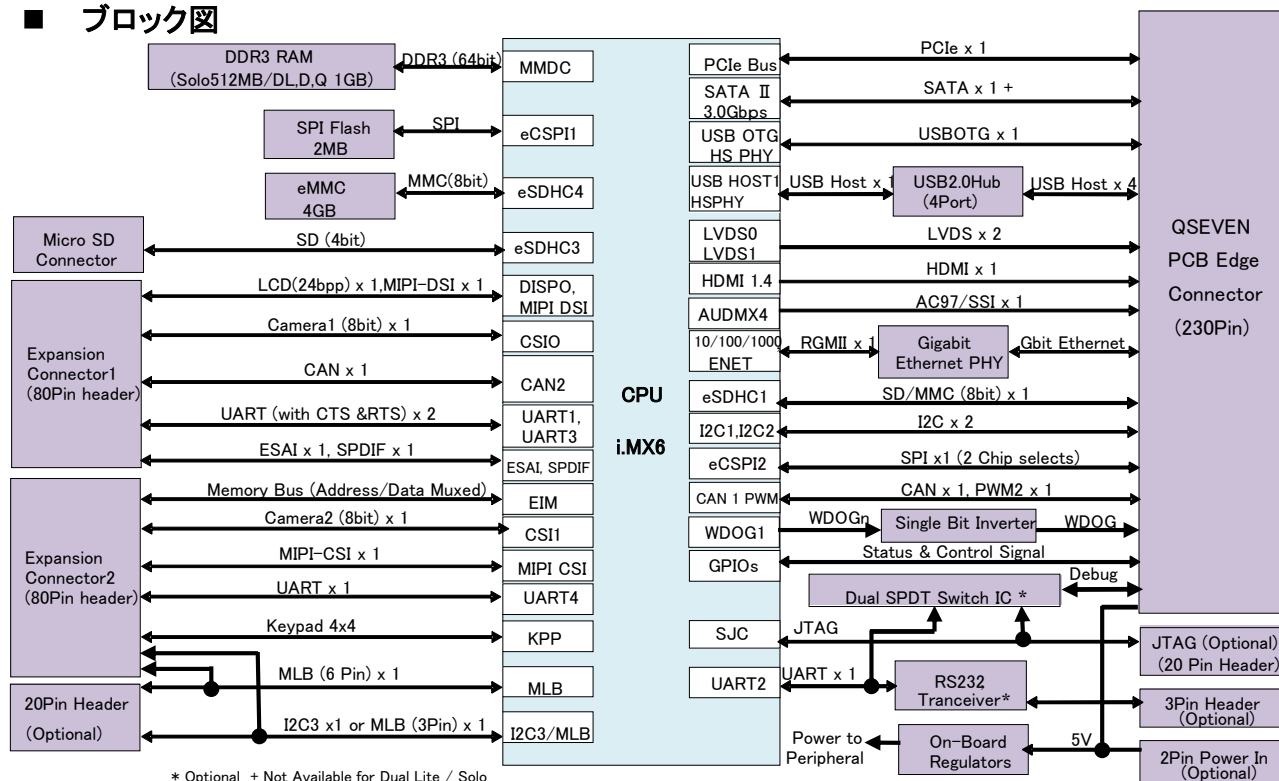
■ ブロック図

DDR3 RAM (Solo512MB/DL,D,Q 1GB)
DDR3 (64bit)
MMDC
SPI Flash 2MB
SPI
eCSPI1
eMMC 4GB
MMC(8bit)
eSDHC4
Micro SD Connector
SD (4bit)
eSDHC3
Expansion Connector1 (80Pin header)
LCD(24bpp) x 1,MIPI-DSI x 1
DISPO, MIPI DSI
Camera1 (8bit) x 1
CSIO
CAN x 1
CAN2
UART (with CTS &RTS) x 2
UART1, UART3
ESAI x 1, SPDIF x 1
ESAI, SPDIF
Expansion Connector2 (80Pin header)
Memory Bus (Address/Data Muxed)
EIM
Camera2 (8bit) x 1
CSI1
MIPI-CSI x 1
MIPI CSI
UART x 1
UART4
Keypad 4x4
KPP
20Pin Header (Optional)
MLB (6 Pin) x 1
MLB
I2C3 x1 or MLB (3Pin) x 1
I2C3/MLB

CPU
i.MX6

PCIe Bus
PCIe x 1
SATA Ⅱ 3.0Gbps
SATA x 1 +
USB OTG HS PHY
USBOTG x 1
USB HOST1 HSPHY
USB Host x 1
USB2.0Hub (4Port)
USB Host x 4
LVDS0 LVDS1
LVDS x 2
HDMI 1.4
HDMI x 1
AUDMX4
AC97/SSI x 1
10/100/1000 ENET
RGMII x 1
Gigabit Ethernet PHY
Gbit Ethernet
eSDHC1
SD/MMC (8bit) x 1
I2C1,I2C2
I2C x 2
eCSPI2
SPI x1 (2 Chip selects)
CAN 1 PWM
CAN x 1, PWM2 x 1
WDOG1
WDOGn
Single Bit Inverter
WDOG
GPIOs
Status & Control Signal
Dual SPDT Switch IC *
Debug
SJC
JTAG
JTAG (Optional) (20 Pin Header)
UART2
UART x 1
RS232 Tranceiver*
3Pin Header (Optional)
Power to Peripheral
On-Board Regulators
5V
2Pin Power In (Optional)

QSEVEN PCB Edge Connector (230Pin)

* Optional + Not Available for Dual Lite / Solo